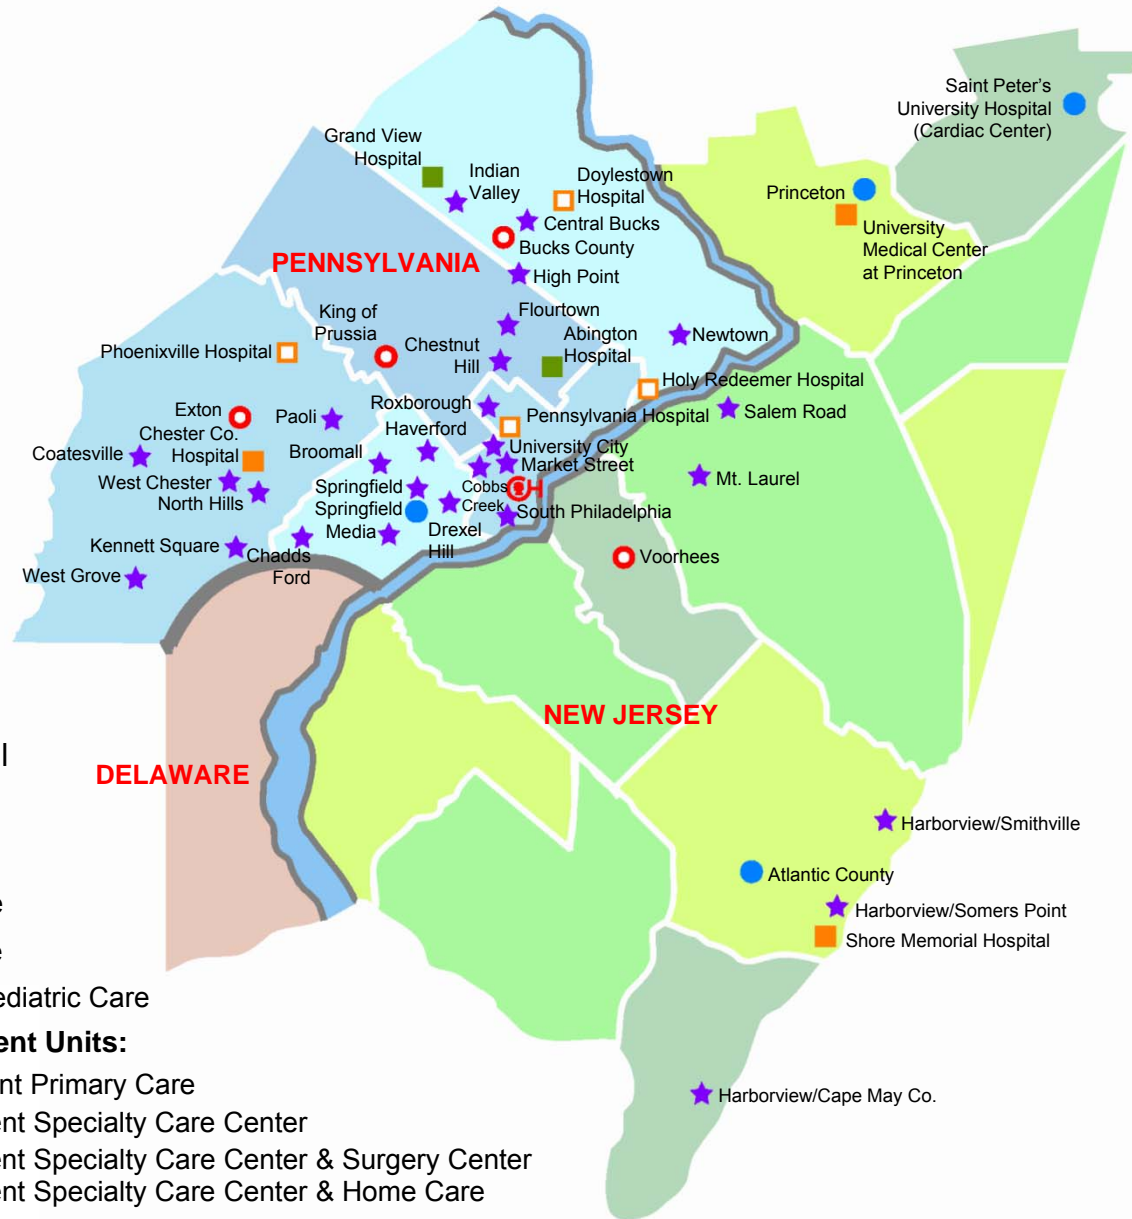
Saint Peter's University Hospital (Cardiac Center)

Grand View Hospital

Indian Valley

Doylestown Hospital

Central Bucks

Bucks County

Princeton

University Medical Center at Princeton

PENNSYLVANIA

High Point

King of Prussia

Flourtown

Phoenixville Hospital

Chestnut Hill

Abington Hospital

Newtown

Holy Redeemer Hospital

Exton

Paoli

Roxborough

Chester Co. Hospital

Haverford

Pennsylvania Hospital

Salem Road

Coatesville

Broomall

University City

Market Street

West Chester

North Hills

Springfield

Springfield

Cobbs Creek

CH

Mt. Laurel

Media

Drexel Hill

South Philadelphia

Kennett Square

Chadds Ford

Voorhees

West Grove

l

NEW JERSEY

DELAWARE

Harborview/Smithville

Atlantic County

e

Harborview/Somers Point

e

Shore Memorial Hospital

ediatric Care

ent Units:

nt Primary Care

ent Specialty Care Center

ent Specialty Care Center & Surgery Center

ent Specialty Care Center & Home Care

Harborview/Cape May Co.